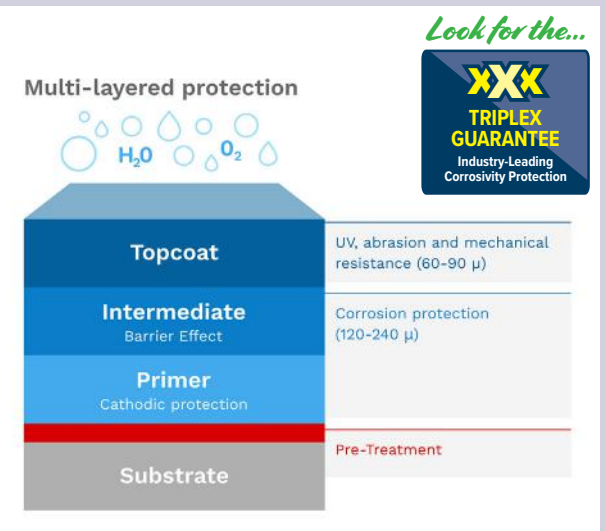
Look for the...

XXX
TRIPLEX GUARANTEE
Industry-Leading Corrosivity Protection

Multi-layered protection

$H_2O$ $O_2$

Topcoat

UV, abrasion and mechanical resistance (60-90 µ)

Intermediate
Barrier Effect

Corrosion protection (120-240 µ)

Primer
Cathodic protection

Pre-Treatment

Substrate